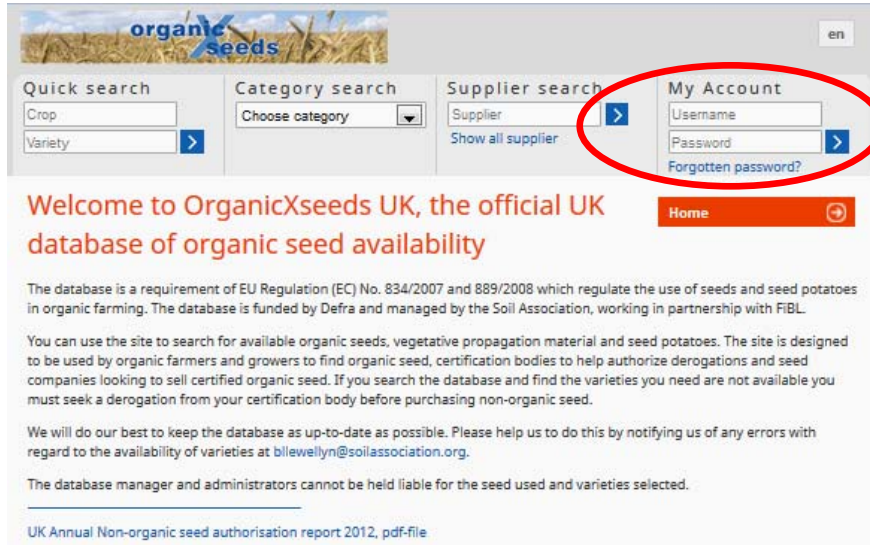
organicXseeds

en

Quick search

Crop

Variety

Category search

Choose category

Supplier search

Supplier

Show all supplier

My Account

Username

Password

Forgotten password?

Welcome to OrganicXseeds UK, the official UK database of organic seed availability

Home

The database is a requirement of EU Regulation (EC) No. 834/2007 and 889/2008 which regulate the use of seeds and seed potatoes in organic farming. The database is funded by Defra and managed by the Soil Association, working in partnership with FiBL.

You can use the site to search for available organic seeds, vegetative propagation material and seed potatoes. The site is designed to be used by organic farmers and growers to find organic seed, certification bodies to help authorize derogations and seed companies looking to sell certified organic seed. If you search the database and find the varieties you need are not available you must seek a derogation from your certification body before purchasing non-organic seed.

We will do our best to keep the database as up-to-date as possible. Please help us to do this by notifying us of any errors with regard to the availability of varieties at bllewellyn@soilassociation.org.

The database manager and administrators cannot be held liable for the seed used and varieties selected.

UK Annual Non-organic seed authorisation report 2012, pdf-file